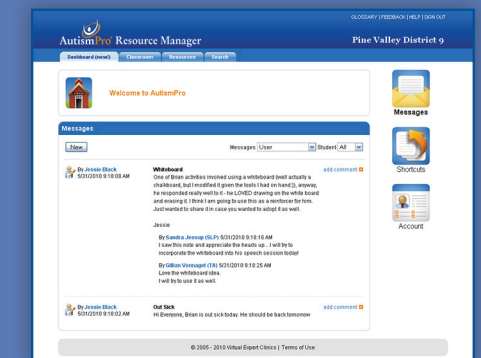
GLOSSARY | FEEDBACK | HELP | SIGN OUT

AutismPro Resource Manager

Pine Valley District 9

Dashboard (new!) Classroom Resources Search

Welcome to AutismPro

Messages

Messages

New

Messages User Student All

By Jessie Black
5/31/2010 9:18:08 AM

Whiteboard
One of Brian activities involved using a whiteboard (well actually a chalkboard, but I modified it given the tools I had on hand:)), anyway, he responded really well to it - he LOVED drawing on the white board and erasing it. I think I am going to use this as a reinforcer for him. Just wanted to share it in case you wanted to adopt it as well.

Jessie

add comment

By Sandra Jessup (SLP) 5/31/2010 9:18:16 AM
I saw this note and appreciate the heads up... I will try to incorporate the whiteboard into his speech session today!

By Gillian Vonnegut (TA) 5/31/2010 9:18:25 AM
Love the whiteboard idea.
I will try to use it as well.

By Jessie Black
5/31/2010 9:18:02 AM

Out Sick
Hi Everyone, Brian is out sick today. He should be back tomorrow

add comment

Shortcuts

Account

© 2005 - 2010 Virtual Expert Clinics | Terms of Use